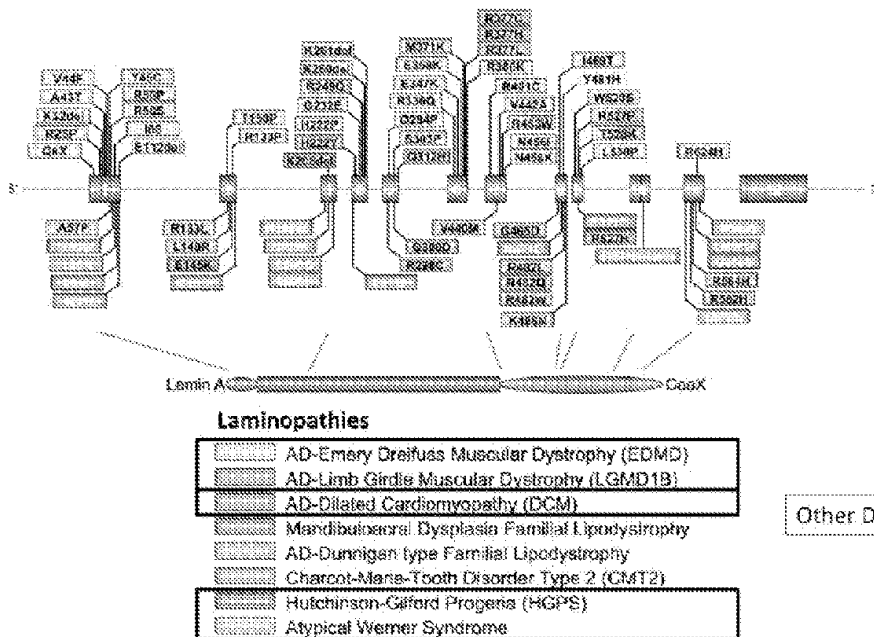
Y45F
A43T
X12ds
R25P
CaX
Y45C
R50P
R50S
I6S
E112ds
A57P
T150P
R133P
R133L
L140R
E145K
K261del
N260del
R249Q
Q222E
H222P
H222Y
K208del
R371L
R377L
R377H
R386K
M371K
E358K
E347K
R336Q
Q294P
S303P
Q312H
G368D
R298C
V440M
R401C
V442A
R453W
N456I
N456K
G465D
D482L
R482Q
R482W
K486N
I469T
Y481H
W520S
R527P
T528K
L530P
R527H
R644C
R541H
R582H
Lamin A
CaaX
Laminopathies
AD-Emery Dreifuss Muscular Dystrophy (EDMD)
AD-Limb Girdle Muscular Dystrophy (LGMD1B)
AD-Dilated Cardiomyopathy (DCM)
Mandibuloacral Dysplasia Familial Lipodystrophy
AD-Dunnigan type Familial Lipodystrophy
Charcot-Marie-Tooth Disorder Type 2 (CMT2)
Hutchinson-Gilford Progeria (HGPS)
Atypical Werner Syndrome
Other D